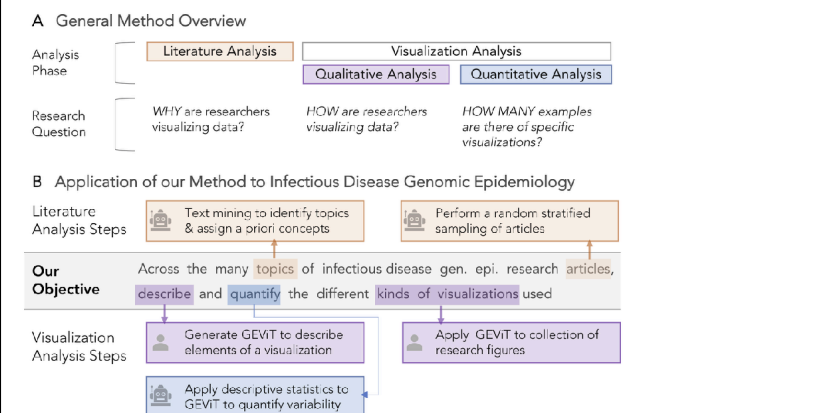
A General Method Overview

Analysis Phase

Literature Analysis

Visualization Analysis

Qualitative Analysis

Quantitative Analysis

Research Question

WHY are researchers visualizing data?

HOW are researchers visualizing data?

HOW MANY examples are there of specific visualizations?

B Application of our Method to Infectious Disease Genomic Epidemiology

Literature Analysis Steps

Text mining to identify topics & assign a priori concepts

Perform a random stratified sampling of articles

Our Objective

Across the many topics of infectious disease gen. epi. research articles, describe and quantify the different kinds of visualizations used

Visualization Analysis Steps

Generate GEViT to describe elements of a visualization

Apply GEViT to collection of research figures

Apply descriptive statistics to GEViT to quantify variability